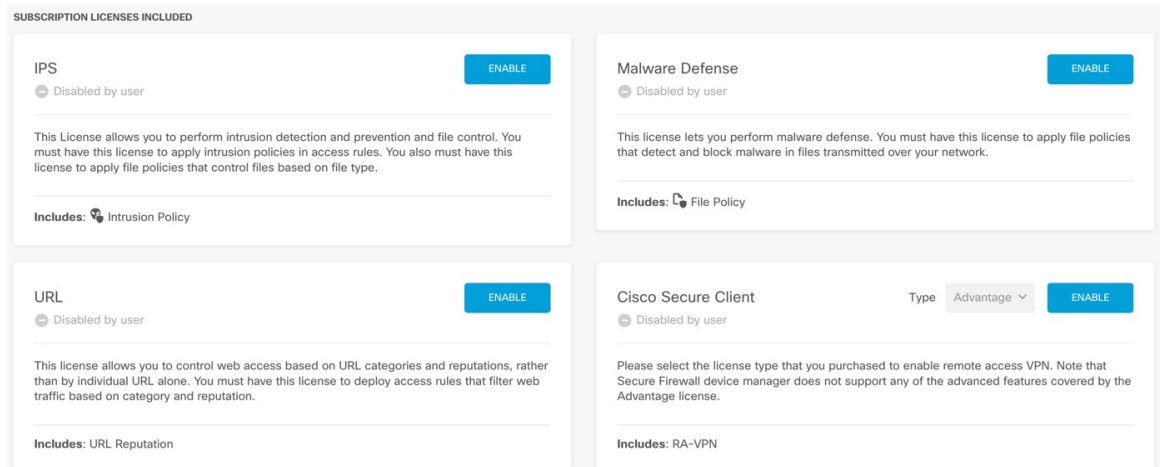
SUBSCRIPTION LICENSES INCLUDED

IPS
Disabled by user
ENABLE

This License allows you to perform intrusion detection and prevention and file control. You must have this license to apply intrusion policies in access rules. You also must have this license to apply file policies that control files based on file type.

Includes: Intrusion Policy

Malware Defense
Disabled by user
ENABLE

This license lets you perform malware defense. You must have this license to apply file policies that detect and block malware in files transmitted over your network.

Includes: File Policy

URL
Disabled by user
ENABLE

This license allows you to control web access based on URL categories and reputations, rather than by individual URL alone. You must have this license to deploy access rules that filter web traffic based on category and reputation.

Includes: URL Reputation

Cisco Secure Client
Disabled by user
Type Advantage
ENABLE

Please select the license type that you purchased to enable remote access VPN. Note that Secure Firewall device manager does not support any of the advanced features covered by the Advantage license.

Includes: RA-VPN